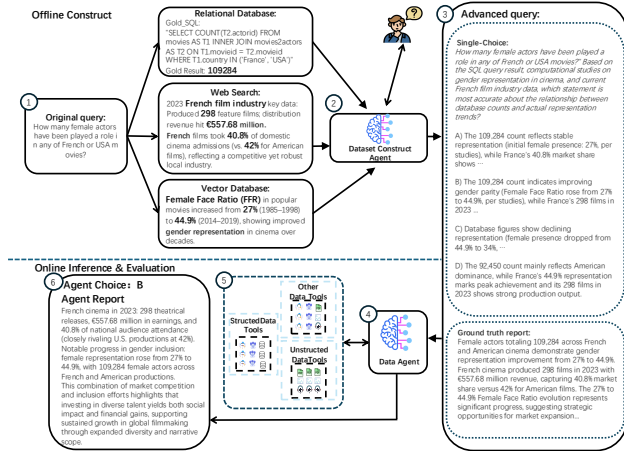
Offline Construct

Relational Database:
Gold_SQL:
"SELECT COUNT(T2.actorid) FROM movies AS T1 INNER JOIN movies2actors AS T2 ON T1.movieid = T2.movieid WHERE T1.country IN ('France', 'USA')"
Gold Result: 109284

1
Original query:
How many female actors have been played a role in any of French or USA movies?

Web Search:
2023 French film industry key data: Produced 298 feature films; distribution revenue hit €557.68 million. French films have 40.8% of domestic cinema admissions (vs. 42% for American films), reflecting a competitive yet robust local industry.

Vector Database:
Female Face Ratio (FFR) in popular movies increased from 27% (1985–1998) to 44.9% (2014–2019), showing improved gender representation in cinema over decades.

2
Dataset Construct Agent

3
Advanced query:
Single-Choice:
How many female actors have been played a role in any of French or USA movies?" Based on the SQL query result, computational studies on gender representation in cinema, and current French film industry data, which statement is most accurate about the relationship between database counts and actual representation trends?

A) The 109,284 count reflects stable representation (initial female presence: 27%, per studies), while France's 40.8% market share shows ...

B) The 109,284 count indicates improving gender parity (Female Face Ratio rose from 27% to 44.9%, per studies), while France's 298 films in 2023 ...

C) Database figures show declining representation (female presence dropped from 44.9% to 34%, ...

D) The 92,450 count mainly reflects American dominance, while France's 44.9% representation marks peak achievement and its 298 films in 2023 shows strong production output.

Online Inference & Evaluation

6
Agent Choice: B
Agent Report
French cinema in 2023: 298 theatrical releases, €557.68 million in earnings, and 40.8% of national audience attendance (closely rivaling U.S. productions at 42%). Notable progress in gender inclusion: female representation rose from 27% to 44.9%, with 109,284 female actors across French and American productions.
This combination of market competition and inclusion efforts highlights that investing in diverse talent yields both social impact and financial gains, supporting sustained growth in global filmmaking through expanded diversity and narrative scope.

5
StructedData Tools
Other Data Tools
UnstructedData Tools

4
Data Agent

Ground truth report:
Female actors totaling 109,284 across French and American cinema demonstrate gender representation improvement from 27% to 44.9%. French cinema produced 298 films in 2023 with €557.68 million revenue, capturing 40.8% market share versus 42% for American films. The 27% to 44.9% Female Face Ratio evolution represents significant progress, suggesting strategic opportunities for market expansion...